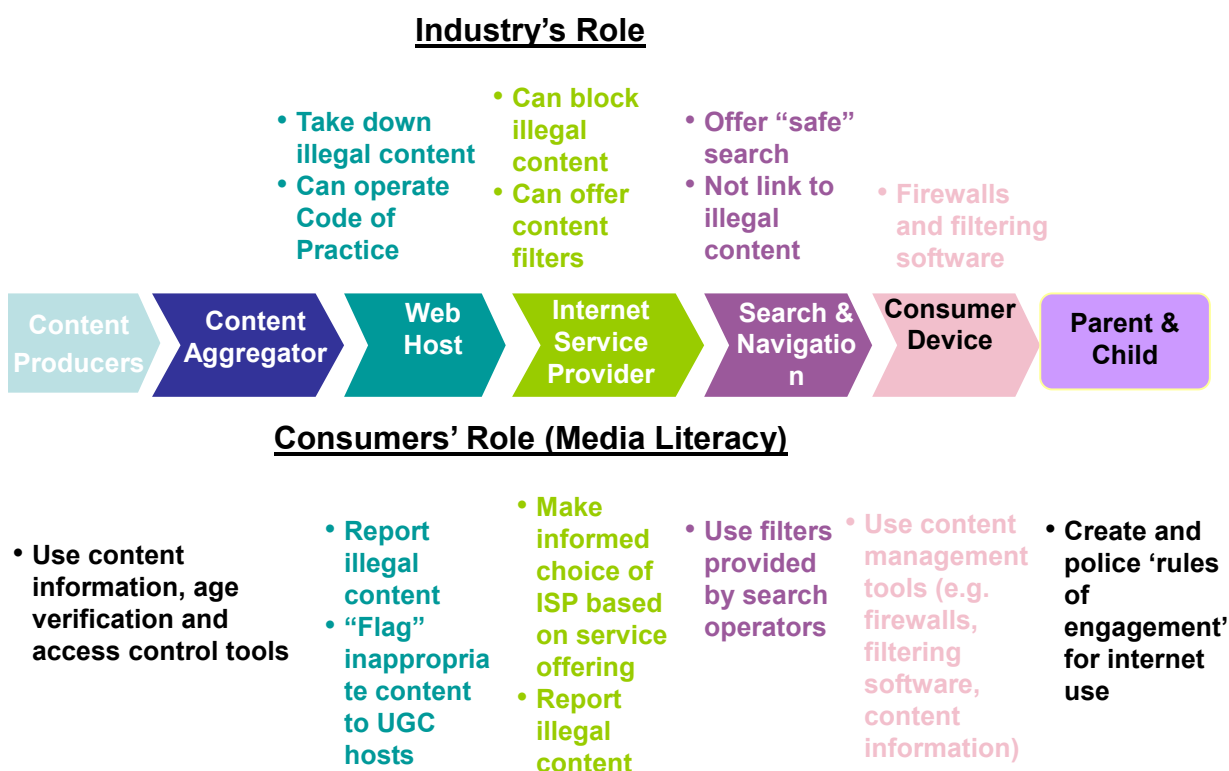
Industry's Role

• Take down illegal content
• Can operate Code of Practice

• Can block illegal content
• Can offer content filters

• Offer "safe" search
• Not link to illegal content

• Firewalls and filtering software

Content Producers

Content Aggregator

Web Host

Internet Service Provider

Search & Navigatio n

Consumer Device

Parent & Child

Consumers' Role (Media Literacy)

• Use content information, age verification and access control tools

• Report illegal content
• "Flag" inappropria te content to UGC hosts

• Make informed choice of ISP based on service offering
• Report illegal content

• Use filters provided by search operators

• Use content management tools (e.g. firewalls, filtering software, content information)

• Create and police 'rules of engagement' for internet use